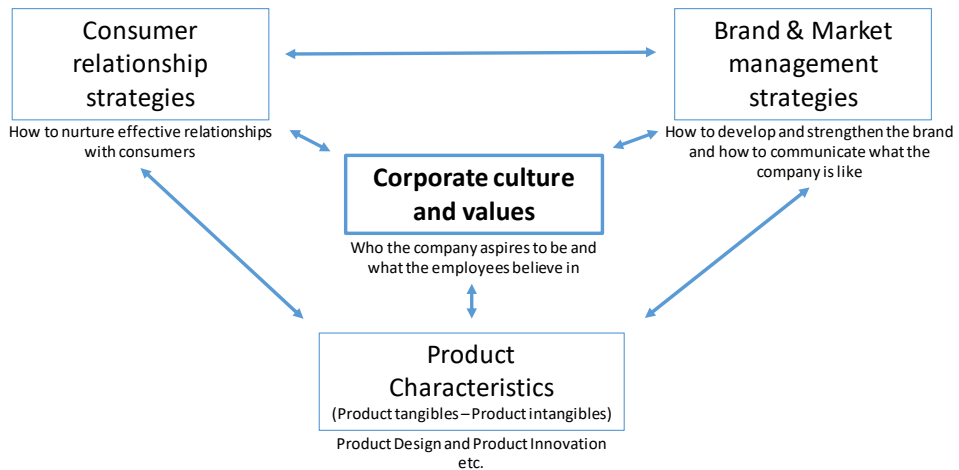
Consumer relationship strategies

How to nurture effective relationships with consumers

Brand & Market management strategies

How to develop and strengthen the brand and how to communicate what the company is like

Corporate culture and values

Who the company aspires to be and what the employees believe in

Product Characteristics
(Product tangibles – Product intangibles)

Product Design and Product Innovation etc.